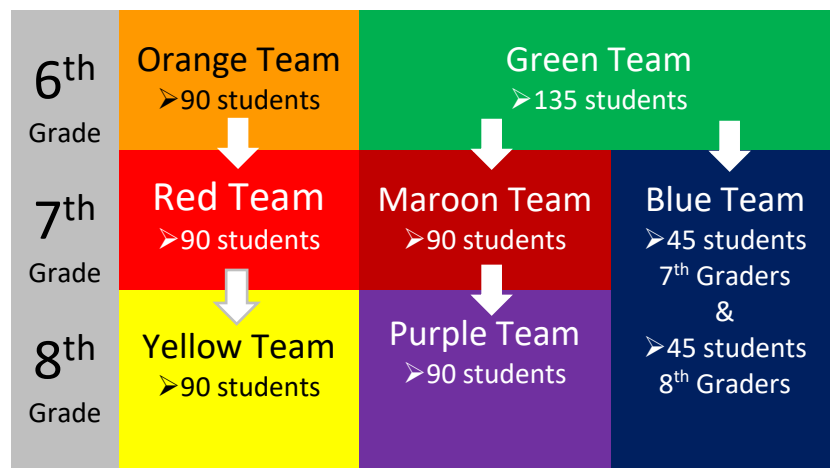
| | | | |
|---|---|---|---|
| 6<sup>th</sup> Grade | Orange Team ➢90 students | Green Team ➢135 students | |
| 7<sup>th</sup> Grade | Red Team ➢90 students | Maroon Team ➢90 students | Blue Team ➢45 students 7<sup>th</sup> Graders & ➢45 students 8<sup>th</sup> Graders |
| 8<sup>th</sup> Grade | Yellow Team ➢90 students | Purple Team ➢90 students | |